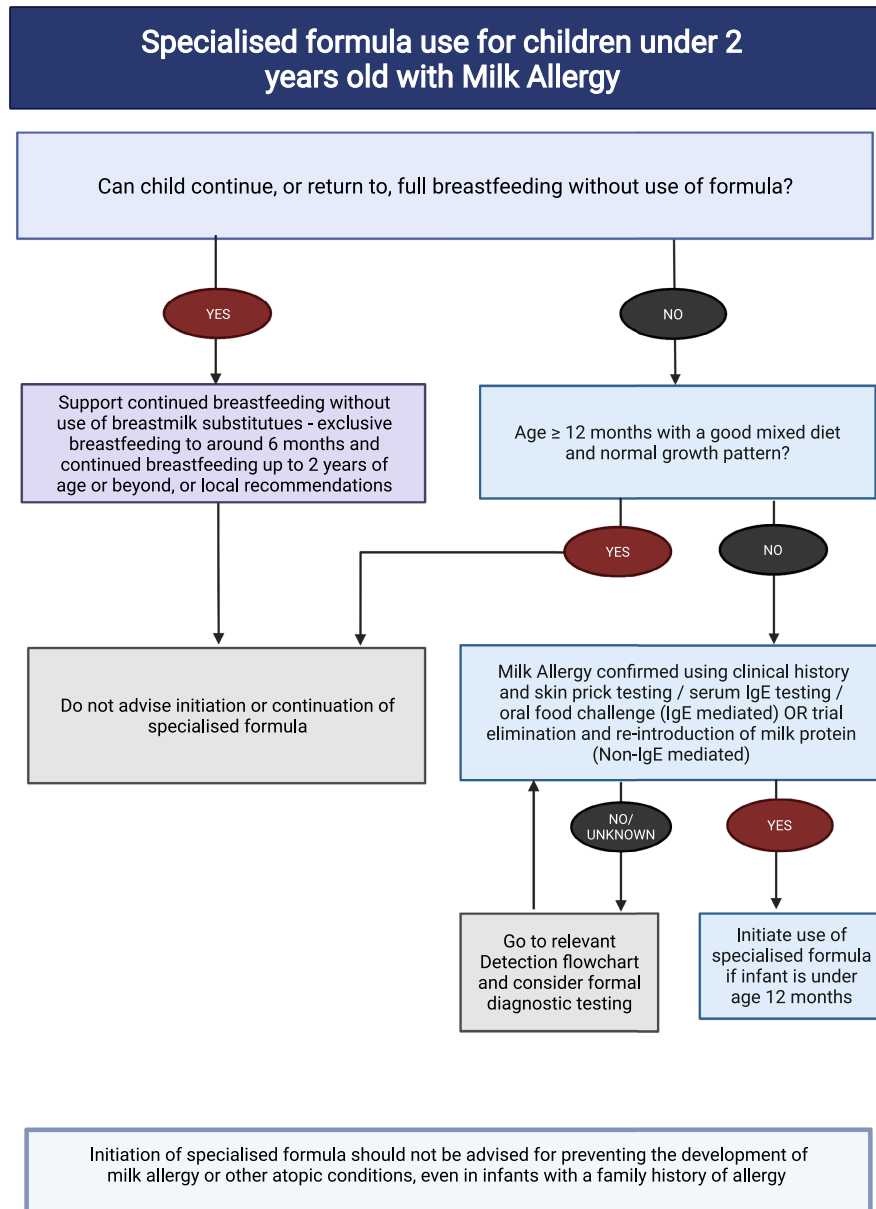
Specialised formula use for children under 2 years old with Milk Allergy

Can child continue, or return to, full breastfeeding without use of formula?

YES

NO

Support continued breastfeeding without use of breastmilk substitutues - exclusive breastfeeding to around 6 months and continued breastfeeding up to 2 years of age or beyond, or local recommendations

Age ≥ 12 months with a good mixed diet and normal growth pattern?

YES

NO

Do not advise initiation or continuation of specialised formula

Milk Allergy confirmed using clinical history and skin prick testing / serum IgE testing / oral food challenge (IgE mediated) OR trial elimination and re-introduction of milk protein (Non-IgE mediated)

NO/ UNKNOWN

YES

Go to relevant Detection flowchart and consider formal diagnostic testing

Initiate use of specialised formula if infant is under age 12 months

Initiation of specialised formula should not be advised for preventing the development of milk allergy or other atopic conditions, even in infants with a family history of allergy